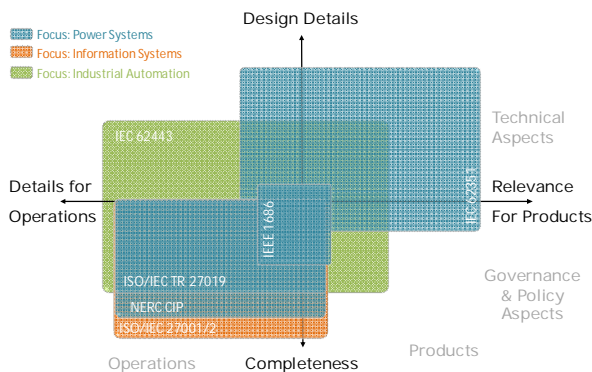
Focus: Power Systems
Focus: Information Systems
Focus: Industrial Automation

Design Details

Technical Aspects

IEC 62443

Details for Operations

IEEE 1686

IEC 62351

Relevance For Products

ISO/IEC TR 27019

NERC CIP

ISO/IEC 27001/2

Governance & Policy Aspects

Operations

Completeness

Products